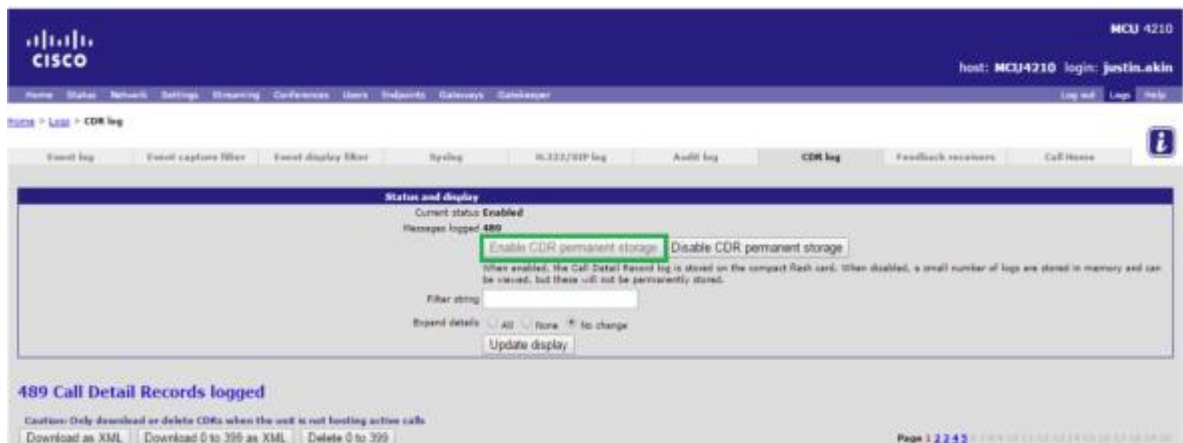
cisco

MCU 4210

host: MCU4210 login: justin.akin

Home Status Network Settings Streaming Conferences Users Endpoints Gateways Gatekeeper

Log out Logs Help

Home > Logs > CDR log

Event log | Event capture filter | Event display filter | Syslog | H.323/SIP log | Audit log | CDR log | Feedback receivers | Call Home

Status and display

Current status Enabled

Messages logged 489

Enable CDR permanent storage Disable CDR permanent storage

When enabled, the Call Detail Record log is stored on the compact flash card. When disabled, a small number of logs are stored in memory and can be viewed, but these will not be permanently stored.

Filter string

Expand details All None No change

Update display

489 Call Detail Records logged

Caution: Only download or delete CDRs when the unit is not hosting active calls

Download as XML Download 0 to 399 as XML Delete 0 to 399

Page 1 2 3 4 5 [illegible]